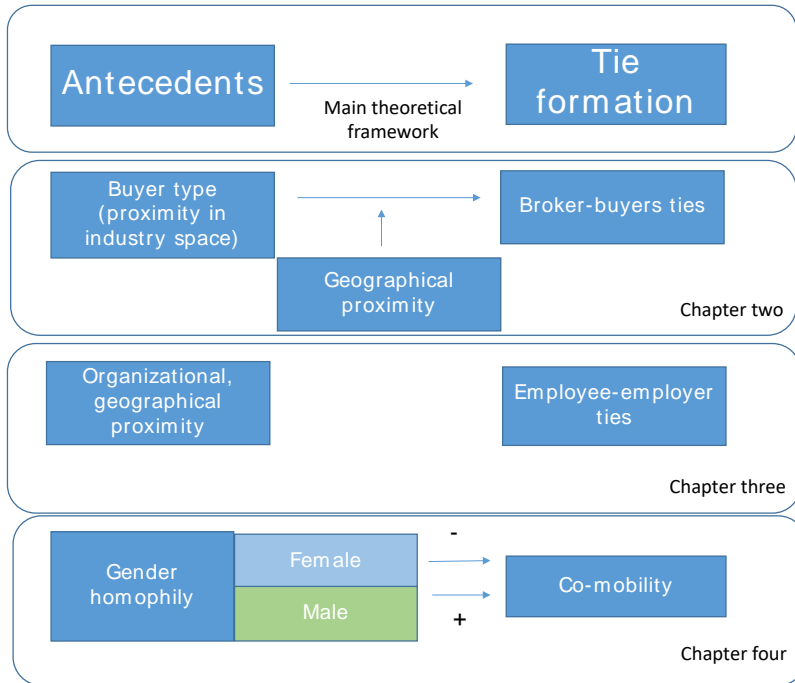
Antecedents

Main theoretical framework

Tie formation

Buyer type (proximity in industry space)

Broker-buyers ties

Geographical proximity

Chapter two

Organizational, geographical proximity

Employee-employer ties

Chapter three

Gender homophily

Female

Male

-

+

Co-mobility

Chapter four